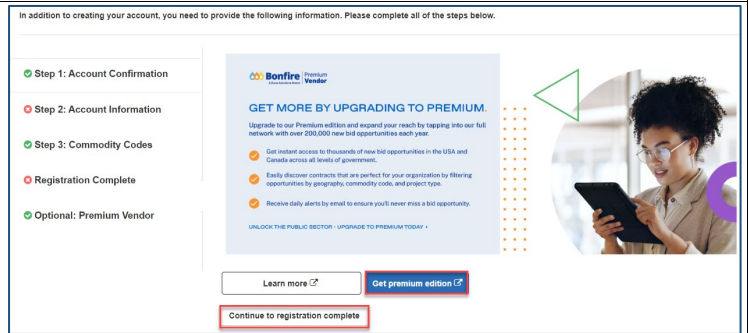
In addition to creating your account, you need to provide the following information. Please complete all of the steps below.

Step 1: Account Confirmation

Step 2: Account Information

Step 3: Commodity Codes

Registration Complete

Optional: Premium Vendor

Bonfire Premium Vendor

GET MORE BY UPGRADING TO PREMIUM.

Upgrade to our Premium edition and expand your reach by tapping into our full network with over 200,000 new bid opportunities each year.

Get instant access to thousands of new bid opportunities in the USA and Canada across all levels of government.

Easily discover contracts that are perfect for your organization by filtering opportunities by geography, commodity code, and project type.

Receive daily alerts by email to ensure you'll never miss a bid opportunity.

UNLOCK THE PUBLIC SECTOR - UPGRADE TO PREMIUM TODAY ›

Learn more

Get premium edition

Continue to registration complete